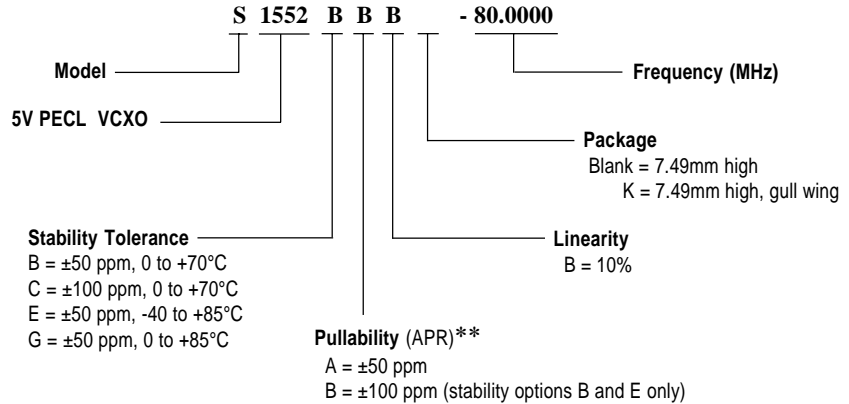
S 1552 B B B - 80.0000

Model

Frequency (MHz)

5V PECL VCXO

Package
Blank = 7.49mm high
K = 7.49mm high, gull wing

Stability Tolerance
B = ±50 ppm, 0 to +70°C
C = ±100 ppm, 0 to +70°C
E = ±50 ppm, -40 to +85°C
G = ±50 ppm, 0 to +85°C

Linearity
B = 10%

Pullability (APR)**
A = ±50 ppm
B = ±100 ppm (stability options B and E only)